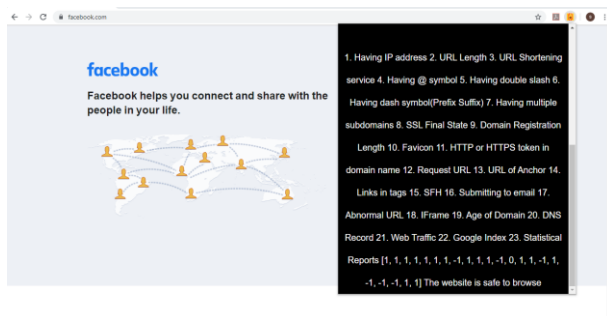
facebook.com

facebook

Facebook helps you connect and share with the people in your life.

1. Having IP address 2. URL Length 3. URL Shortening service 4. Having @ symbol 5. Having double slash 6. Having dash symbol(Prefix Suffix) 7. Having multiple subdomains 8. SSL Final State 9. Domain Registration Length 10. Favicon 11. HTTP or HTTPS token in domain name 12. Request URL 13. URL of Anchor 14. Links in tags 15. SFH 16. Submitting to email 17. Abnormal URL 18. IFrame 19. Age of Domain 20. DNS Record 21. Web Traffic 22. Google Index 23. Statistical Reports [1, 1, 1, 1, 1, 1, 1, -1, 1, 1, 1, -1, 0, 1, 1, -1, 1, -1, -1, -1, 1, 1] The website is safe to browse